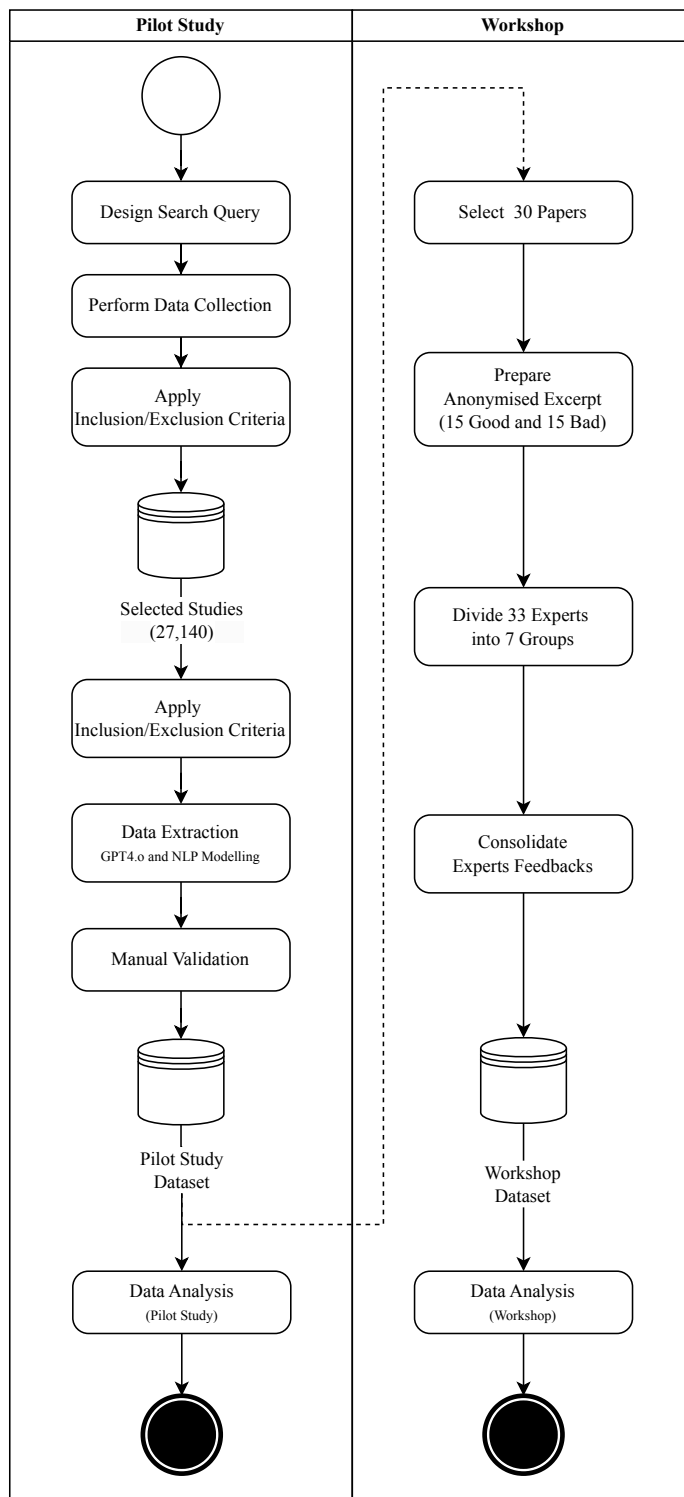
Pilot Study

Design Search Query

Perform Data Collection

Apply Inclusion/Exclusion Criteria

Selected Studies (27,140)

Apply Inclusion/Exclusion Criteria

Data Extraction
GPT4.o and NLP Modelling

Manual Validation

Pilot Study Dataset

Data Analysis
(Pilot Study)

Workshop

Select 30 Papers

Prepare Anonymised Excerpt (15 Good and 15 Bad)

Divide 33 Experts into 7 Groups

Consolidate Experts Feedbacks

Workshop Dataset

Data Analysis
(Workshop)